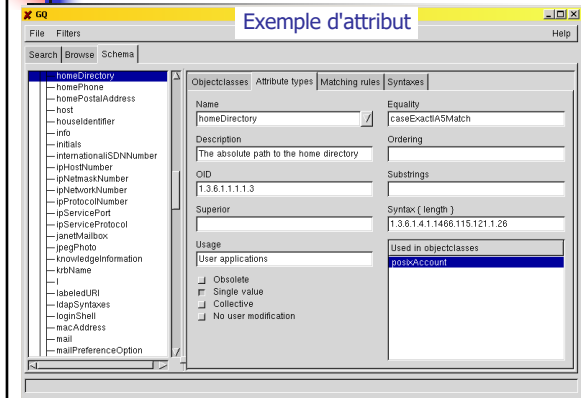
GQ

Exemple d'attribut

File Filters

Help

Search Browse Schema

homeDirectory
homePhone
homePostalAddress
host
houseIdentifier
info
initials
internationaliSDNNumber
ipHostNumber
ipNetmaskNumber
ipNetworkNumber
ipProtocolNumber
ipServicePort
ipServiceProtocol
janetMailbox
jpegPhoto
knowledgeInformation
krbName
l
labeledURI
ldapSyntaxes
loginShell
macAddress
mail
mailPreferenceOption

Objectclasses Attribute types Matching rules Syntaxes

Name
homeDirectory

Equality
caseExactIA5Match

Description
The absolute path to the home directory

Ordering

OID
1.3.6.1.1.1.1.3

Substrings

Superior

Syntax ( length )
1.3.6.1.4.1.1466.115.121.1.26

Usage
User applications

Used in objectclasses
posixAccount

Obsolete
Single value
Collective
No user modification